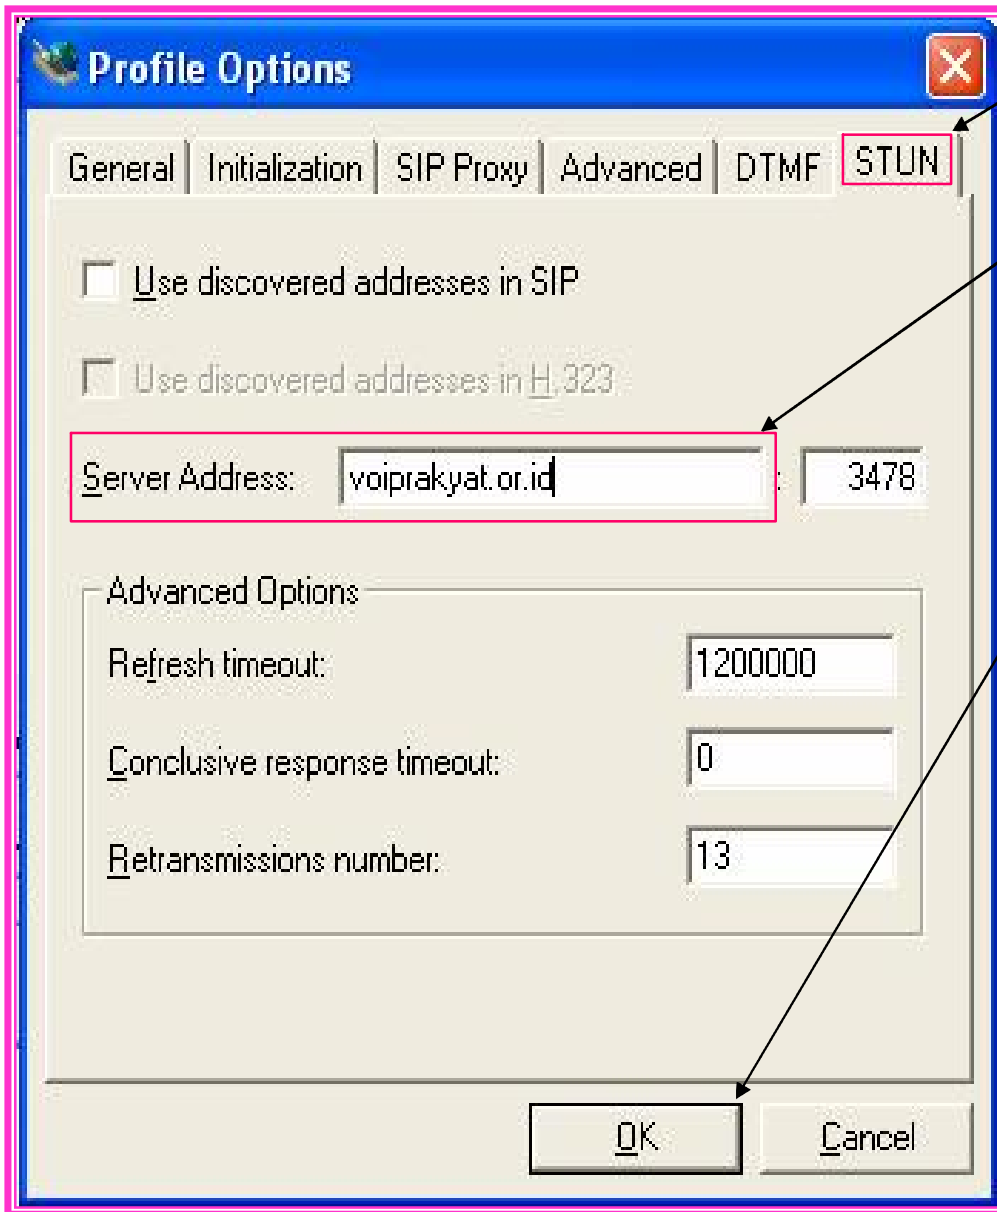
Profile Options

General | Initialization | SIP Proxy | Advanced | DTMF | STUN

Use discovered addresses in SIP

Use discovered addresses in H.323

Server Address: voiprakyat.or.id : 3478

Advanced Options

Refresh timeout: 1200000

Conclusive response timeout: 0

Retransmissions number: 13

OK Cancel